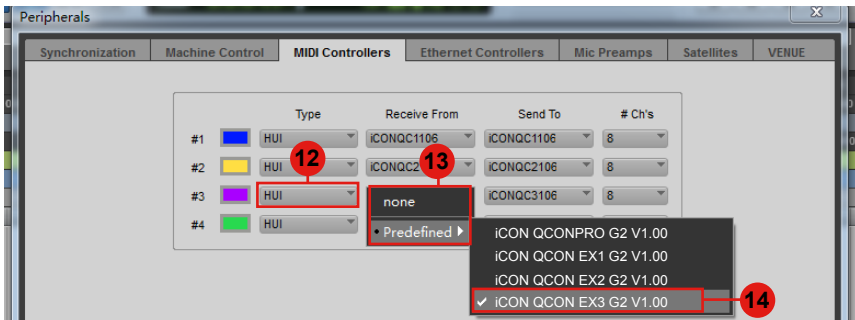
Peripherals

Synchronization | Machine Control | MIDI Controllers | Ethernet Controllers | Mic Preamps | Satellites | VENUE

| | | Type | Receive From | Send To | # Ch's |
|---|---|---|---|---|---|
| #1 | | HUI | iCONQC1106 | iCONQC1106 | 8 |
| #2 | | HUI | iCONQC2 | iCONQC2106 | 8 |
| #3 | | HUI | | iCONQC3106 | 8 |
| #4 | | HUI | | | |

12

13

none

• Predefined

iCON QCONPRO G2 V1.00

iCON QCON EX1 G2 V1.00

iCON QCON EX2 G2 V1.00

✔ iCON QCON EX3 G2 V1.00

14